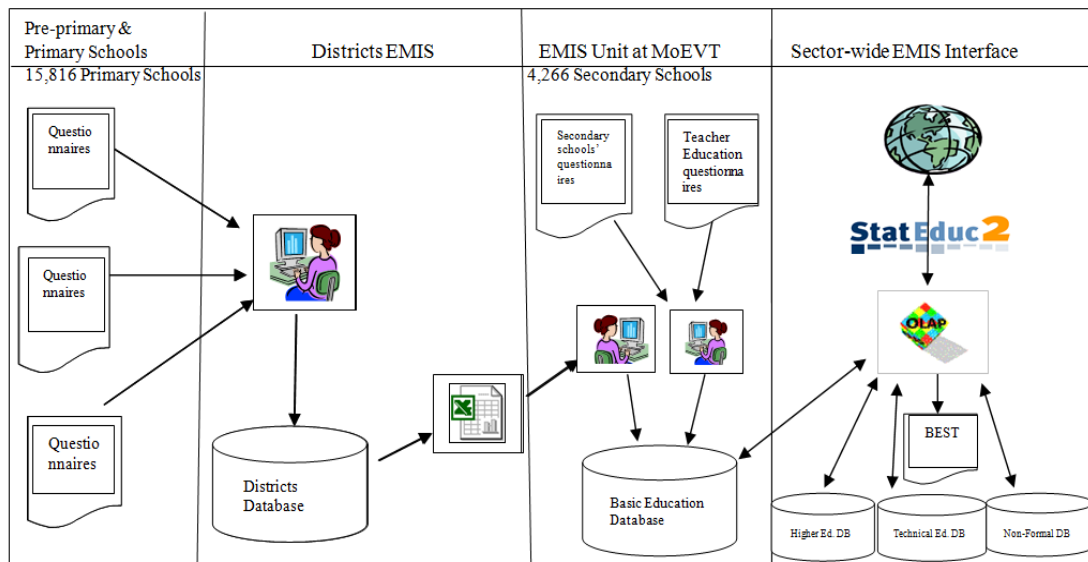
Pre-primary & Primary Schools

15,816 Primary Schools

Districts EMIS

EMIS Unit at MoEVT

4,266 Secondary Schools

Sector-wide EMIS Interface

Questionnaires

Questionnaires

Questionnaires

Districts Database

Secondary schools' questionnaires

Teacher Education questionnaires

Basic Education Database

StatEduc2

OLAP

BEST

Higher Ed. DB

Technical Ed. DB

Non-Formal DB